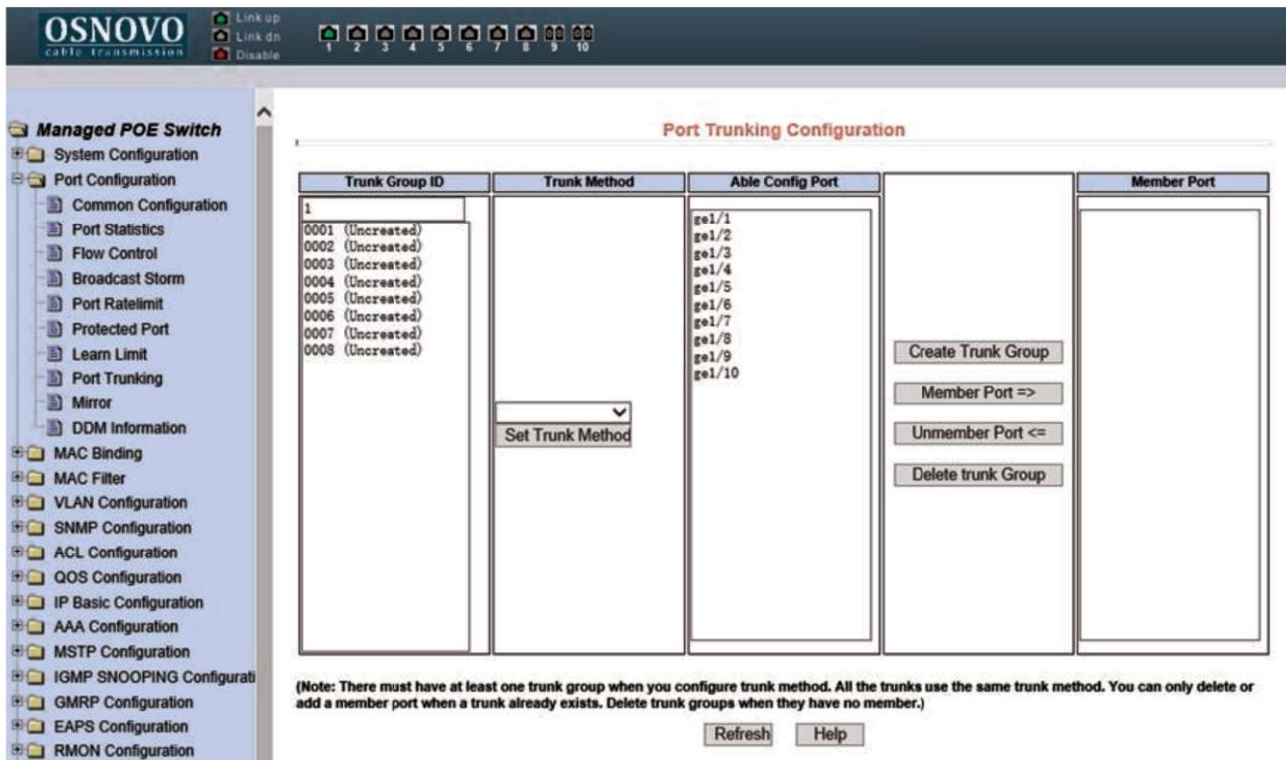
OSNOVO
cable transmission

Link up
Link dn
Disable

1 2 3 4 5 6 7 8 9 10

Managed POE Switch
System Configuration
Port Configuration
Common Configuration
Port Statistics
Flow Control
Broadcast Storm
Port Ratelimit
Protected Port
Learn Limit
Port Trunking
Mirror
DDM Information
MAC Binding
MAC Filter
VLAN Configuration
SNMP Configuration
ACL Configuration
QOS Configuration
IP Basic Configuration
AAA Configuration
MSTP Configuration
IGMP SNOOPING Configurati
GMRP Configuration
EAPS Configuration
RMON Configuration

Port Trunking Configuration

| Trunk Group ID | Trunk Method | Able Config Port | | Member Port |
|---|---|---|---|---|
| 1<br>0001 (Uncreated)<br>0002 (Uncreated)<br>0003 (Uncreated)<br>0004 (Uncreated)<br>0005 (Uncreated)<br>0006 (Uncreated)<br>0007 (Uncreated)<br>0008 (Uncreated) | Set Trunk Method | ge1/1<br>ge1/2<br>ge1/3<br>ge1/4<br>ge1/5<br>ge1/6<br>ge1/7<br>ge1/8<br>ge1/9<br>ge1/10 | Create Trunk Group<br>Member Port =><br>Unmember Port <=<br>Delete trunk Group | |

(Note: There must have at least one trunk group when you configure trunk method. All the trunks use the same trunk method. You can only delete or add a member port when a trunk already exists. Delete trunk groups when they have no member.)

Refresh Help